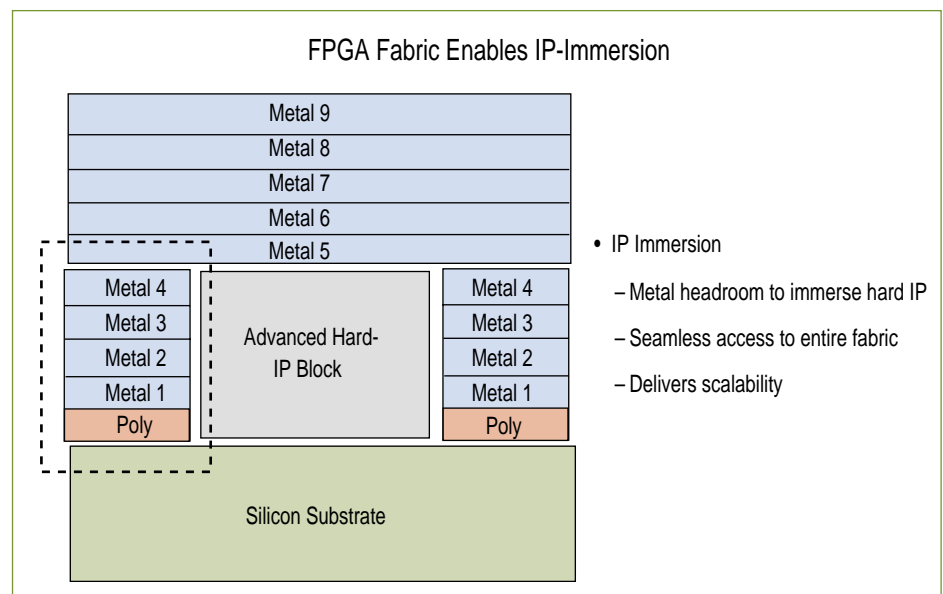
FPGA Fabric Enables IP-Immersion

Metal 9
Metal 8
Metal 7
Metal 6
Metal 5

Metal 4
Metal 3
Metal 2
Metal 1
Poly

Advanced Hard-IP Block

Metal 4
Metal 3
Metal 2
Metal 1
Poly

Silicon Substrate

• IP Immersion
– Metal headroom to immerse hard IP
– Seamless access to entire fabric
– Delivers scalability